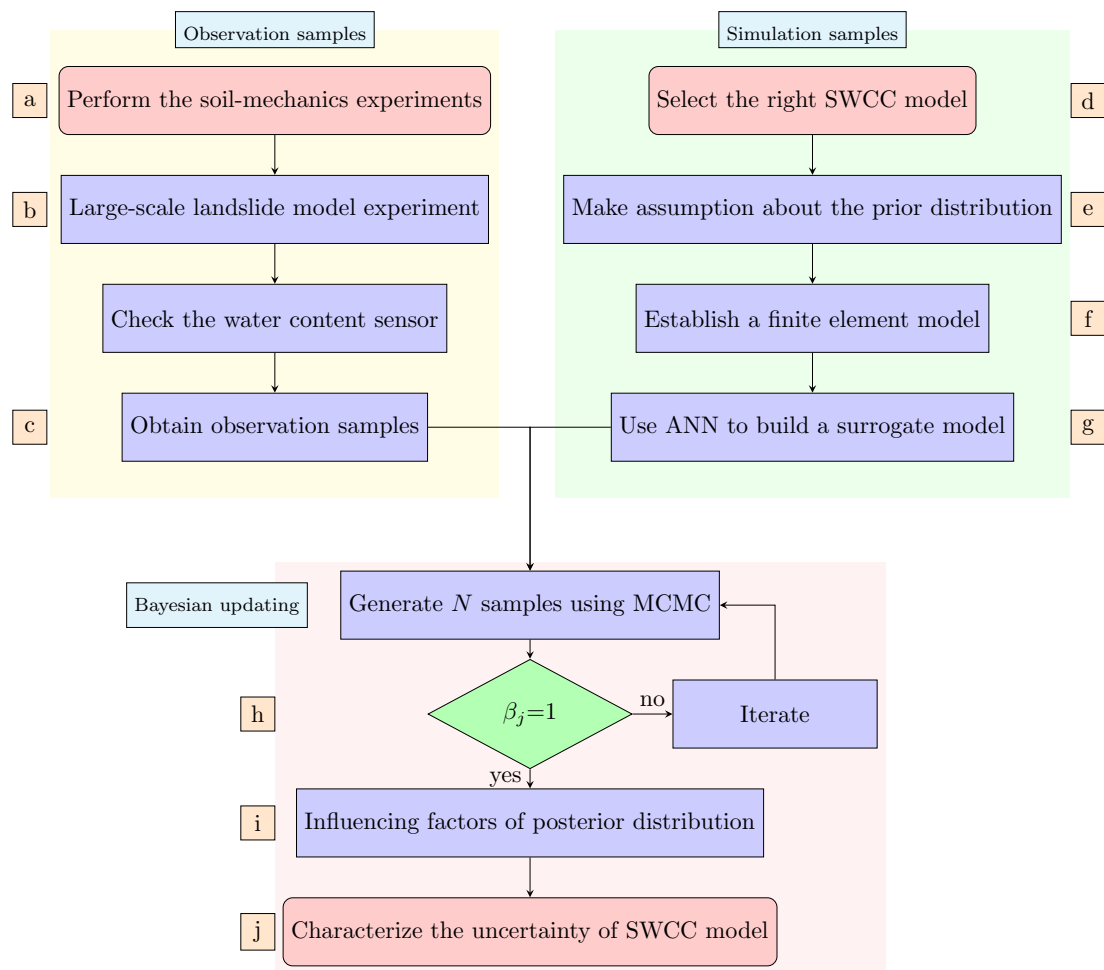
Observation samples

a Perform the soil-mechanics experiments

b Large-scale landslide model experiment

Check the water content sensor

c Obtain observation samples

Simulation samples

Select the right SWCC model d

Make assumption about the prior distribution e

Establish a finite element model f

Use ANN to build a surrogate model g

Bayesian updating

Generate $N$ samples using MCMC

h $\beta_j$=1

no

Iterate

yes

i Influencing factors of posterior distribution

j Characterize the uncertainty of SWCC model